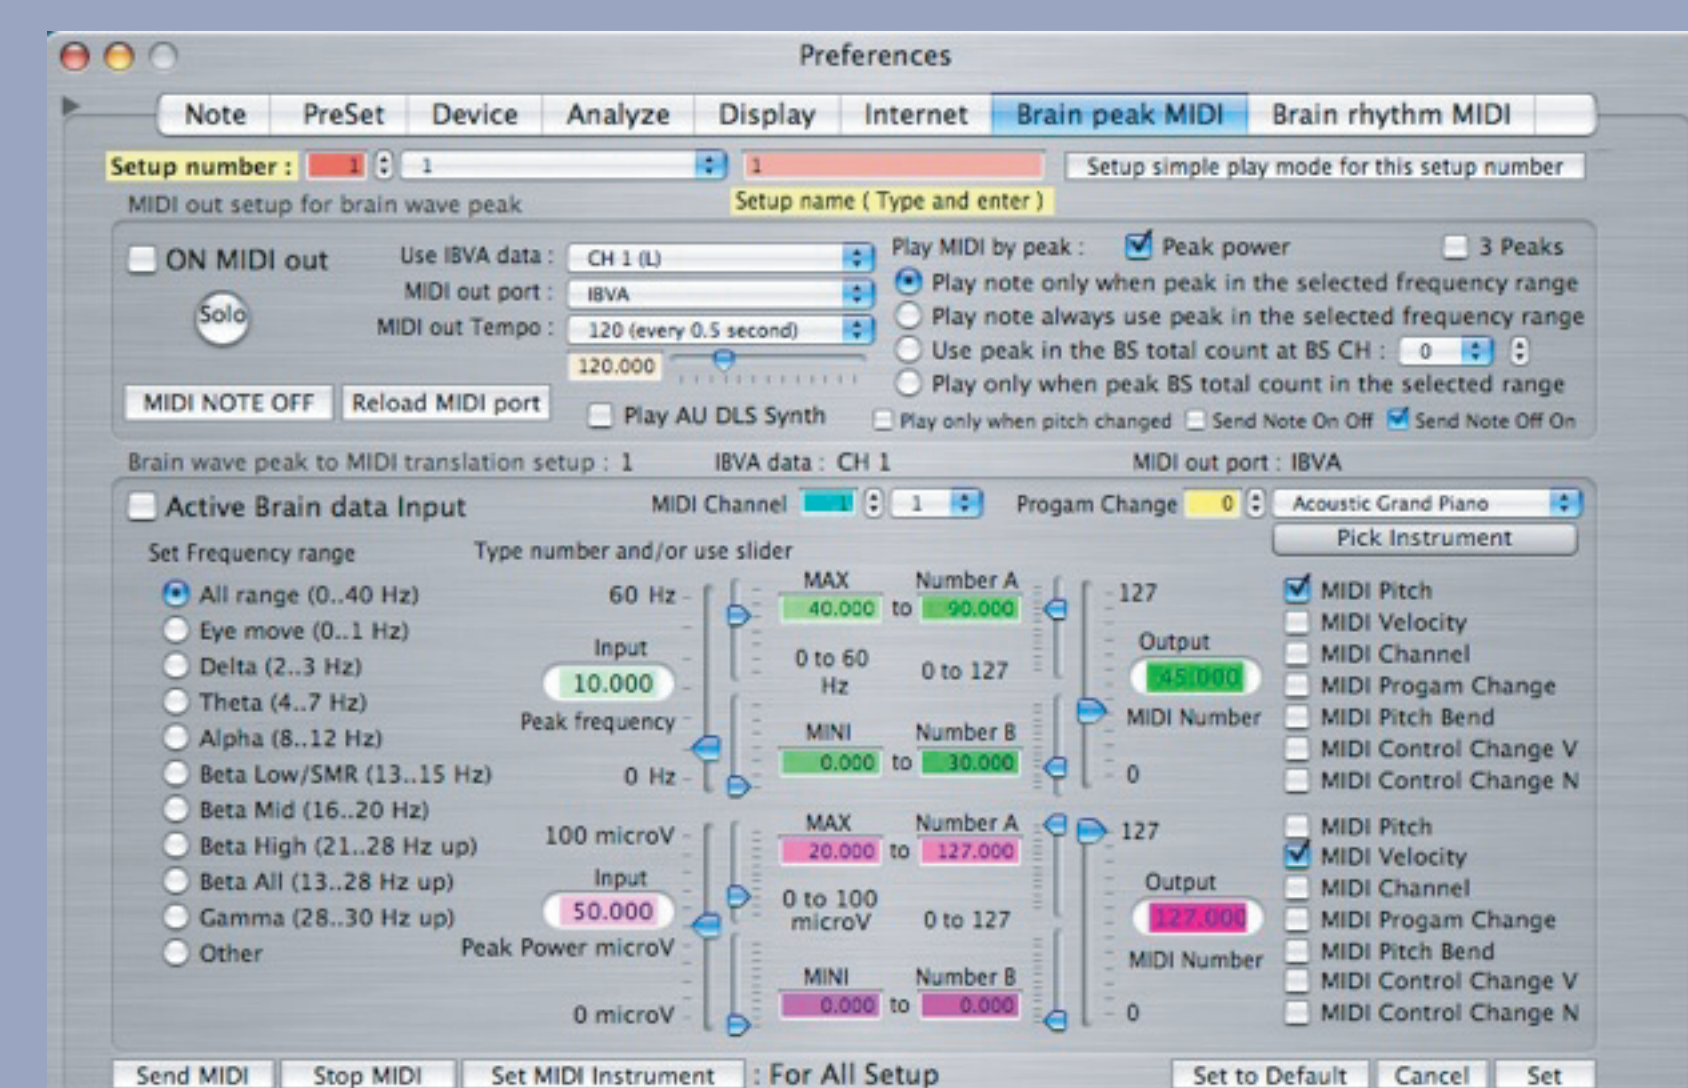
Preferences

Note | PreSet | Device | Analyze | Display | Internet | Brain peak MIDI | Brain rhythm MIDI

Setup number : 1 1 1 Setup simple play mode for this setup number

MIDI out setup for brain wave peak

Setup name ( Type and enter )

ON MIDI out

Solo

Use IBVA data : CH 1 (L)

MIDI out port : IBVA

MIDI out Tempo : 120 (every 0.5 second)

120.000

MIDI NOTE OFF Reload MIDI port

Play AU DLS Synth

Play MIDI by peak : Peak power 3 Peaks

Play note only when peak in the selected frequency range

Play note always use peak in the selected frequency range

Use peak in the BS total count at BS CH : 0

Play only when peak BS total count in the selected range

Play only when pitch changed Send Note On Off Send Note Off On

Brain wave peak to MIDI translation setup : 1 IBVA data : CH 1 MIDI out port : IBVA

Active Brain data Input

MIDI Channel 1 1 Progam Change 0 Acoustic Grand Piano

Pick Instrument

Set Frequency range

Type number and/or use slider

All range (0..40 Hz)

Eye move (0..1 Hz)

Delta (2..3 Hz)

Theta (4..7 Hz)

Alpha (8..12 Hz)

Beta Low/SMR (13..15 Hz)

Beta Mid (16..20 Hz)

Beta High (21..28 Hz up)

Beta All (13..28 Hz up)

Gamma (28..30 Hz up)

Other

60 Hz

Input

10.000

Peak frequency

0 Hz

MAX Number A

40.000 to 90.000

0 to 60 Hz 0 to 127

MINI Number B

0.000 to 30.000

127

Output

45.000

MIDI Number

0

MIDI Pitch

MIDI Velocity

MIDI Channel

MIDI Progam Change

MIDI Pitch Bend

MIDI Control Change V

MIDI Control Change N

100 microV

Input

50.000

Peak Power microV

0 microV

MAX Number A

20.000 to 127.000

0 to 100 microV 0 to 127

MINI Number B

0.000 to 0.000

127

Output

127.000

MIDI Number

0

MIDI Pitch

MIDI Velocity

MIDI Channel

MIDI Progam Change

MIDI Pitch Bend

MIDI Control Change V

MIDI Control Change N

Send MIDI Stop MIDI Set MIDI Instrument : For All Setup Set to Default Cancel Set